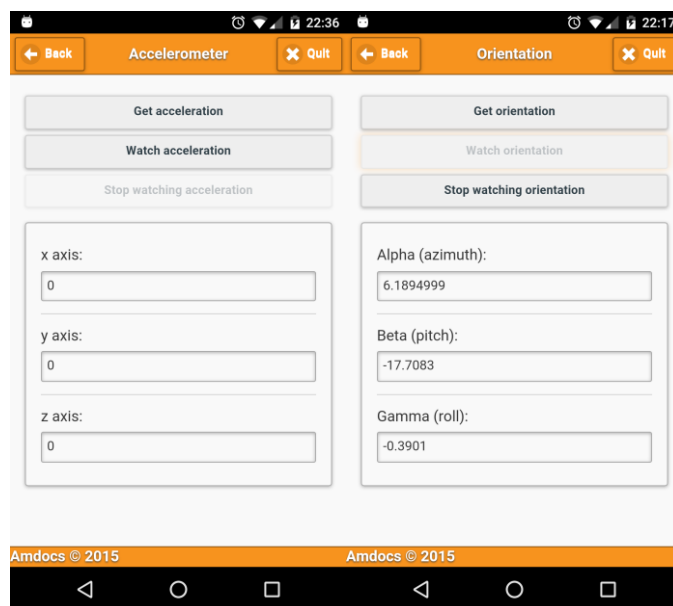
22:36

Back Accelerometer Quit

Get acceleration

Watch acceleration

Stop watching acceleration

x axis:

0

y axis:

0

z axis:

0

Amdocs © 2015

22:17

Back Orientation Quit

Get orientation

Watch orientation

Stop watching orientation

Alpha (azimuth):

6.1894999

Beta (pitch):

-17.7083

Gamma (roll):

-0.3901

Amdocs © 2015